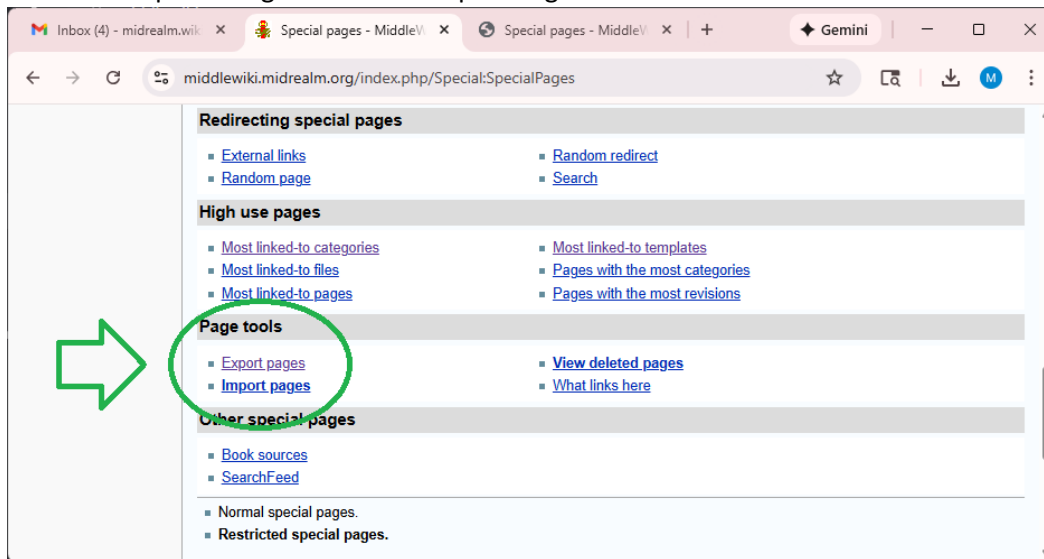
Inbox (4) - midrealm.wik ×
Special pages - MiddleW ×
Special pages - MiddleW ×
+
Gemini

middlewiki.midrealm.org/index.php/Special:SpecialPages

M

Redirecting special pages

External links
Random page
Random redirect
Search

High use pages

Most linked-to categories
Most linked-to files
Most linked-to pages
Most linked-to templates
Pages with the most categories
Pages with the most revisions

Page tools

Export pages
Import pages
View deleted pages
What links here

Other special pages

Book sources
SearchFeed

Normal special pages.
Restricted special pages.